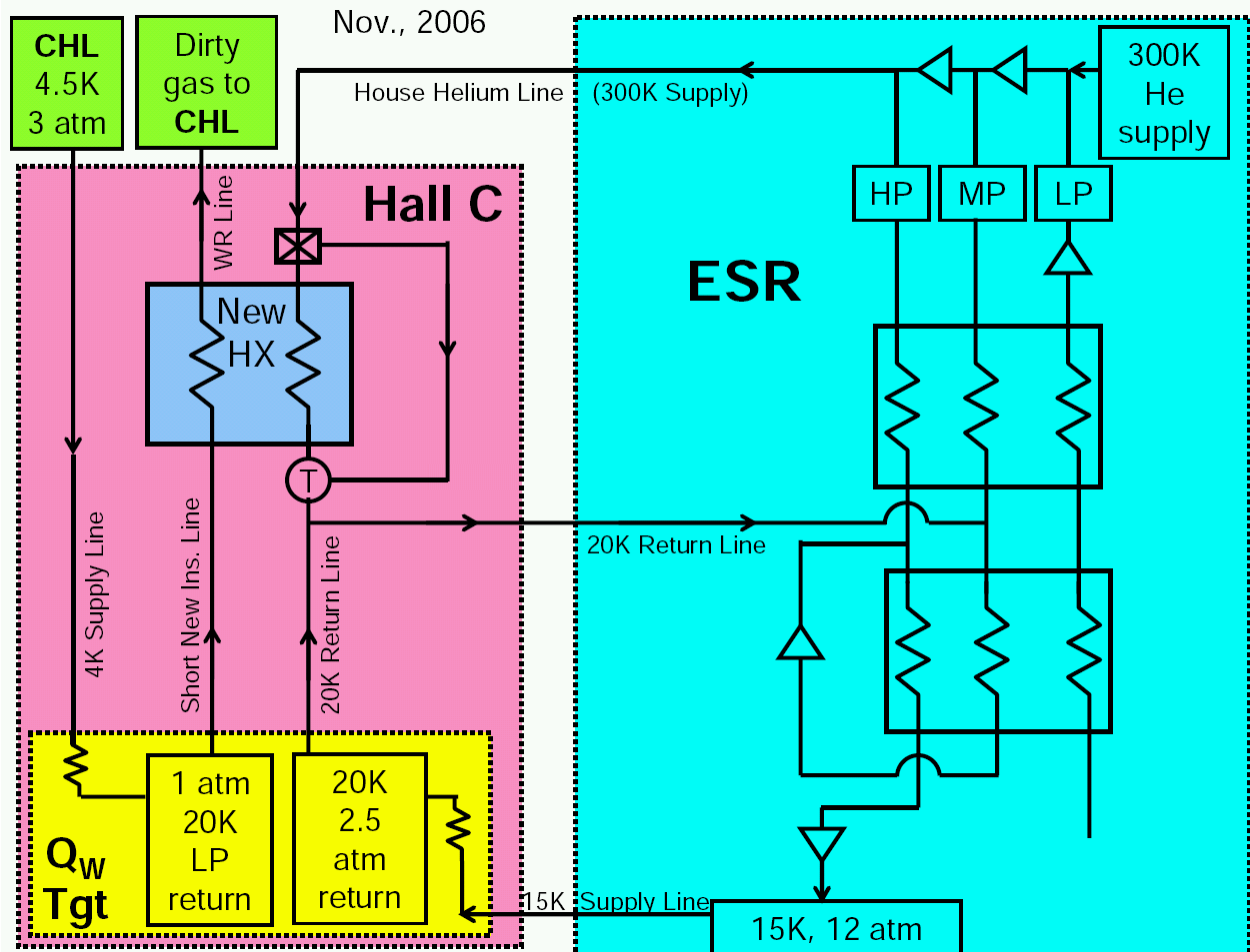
Nov., 2006

CHL 4.5K 3 atm

Dirty gas to CHL

House Helium Line (300K Supply)

300K He supply

Hall C

WR Line

HP

MP

LP

ESR

New HX

T

20K Return Line

4K Supply Line

Short New Ins. Line

20K Return Line

1 atm 20K LP return

20K 2.5 atm return

$Q_W$ Tgt

15K Supply Line

15K, 12 atm